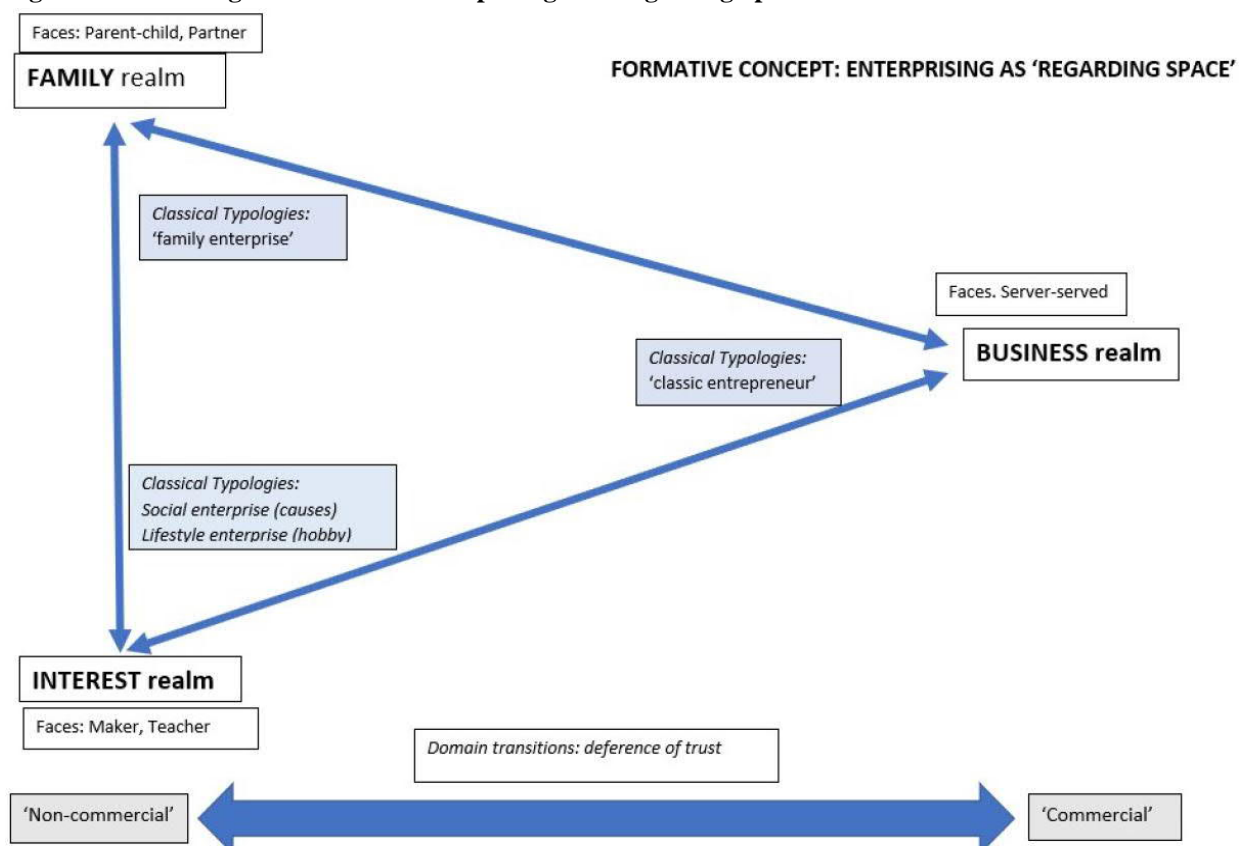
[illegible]

Faces: Parent-child, Partner

**FAMILY** realm

FORMATIVE CONCEPT: ENTERPRISING AS 'REGARDING SPACE'

*Classical Typologies:* 'family enterprise'

Faces. Server-served

**BUSINESS realm**

*Classical Typologies:* 'classic entrepreneur'

*Classical Typologies:* *Social enterprise (causes)* *Lifestyle enterprise (hobby)*

**INTEREST realm**

Faces: Maker, Teacher

*Domain transitions: deference of trust*

'Non-commercial'

'Commercial'